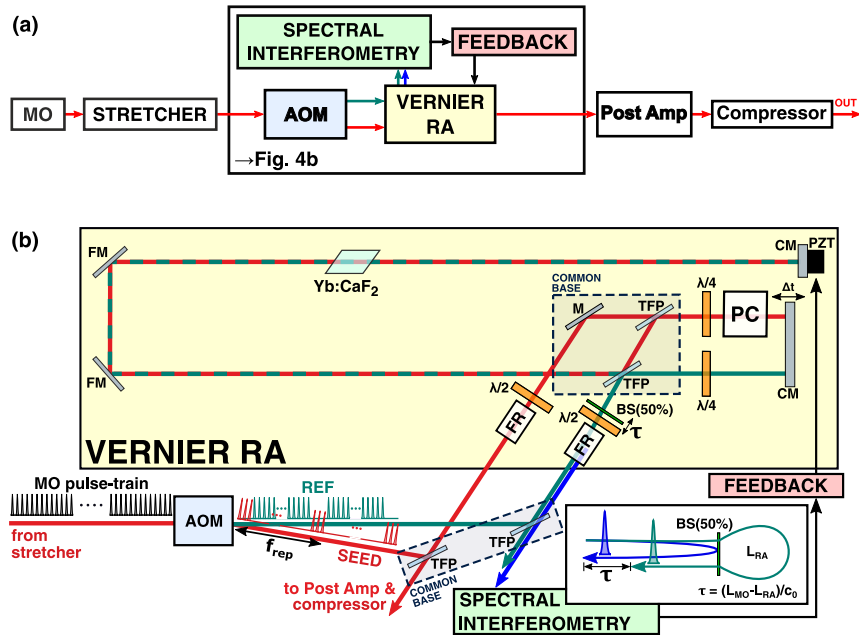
(a)

SPECTRAL INTERFEROMETRY

FEEDBACK

MO

STRETCHER

AOM

VERNIER RA

Post Amp

Compressor

OUT

→Fig. 4b

(b)

FM

Yb:CaF$_2$

CM

PZT

COMMON BASE

$\lambda/4$

$\Delta t$

M

TFP

PC

FM

TFP

CM

$\lambda/2$

$\lambda/4$

$\lambda/2$

BS(50%)

FR

FR

$\tau$

VERNIER RA

MO pulse-train

REF

FEEDBACK

from stretcher

AOM

$f_{rep}$

SEED

TFP

TFP

COMMON BASE

to Post Amp & compressor

BS(50%)

$L_{RA}$

$\tau$

$\tau = (L_{MO}-L_{RA})/c_0$

SPECTRAL INTERFEROMETRY